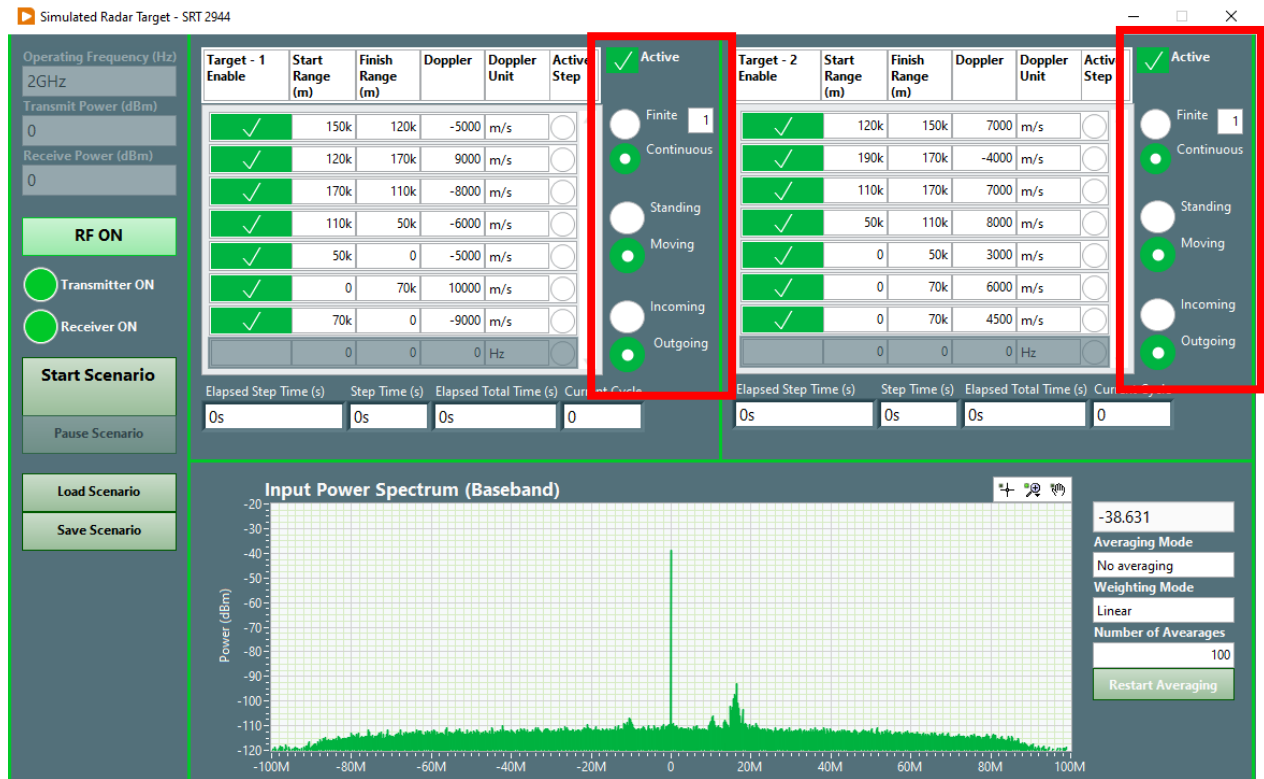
Simulated Radar Target - SRT 2944

Operating Frequency (Hz)
2GHz
Transmit Power (dBm)
0
Receive Power (dBm)
0

RF ON
Transmitter ON
Receiver ON

Start Scenario
Pause Scenario

Load Scenario
Save Scenario

| Target - 1 Enable | Start Range (m) | Finish Range (m) | Doppler | Doppler Unit | Active Step |
|---|---|---|---|---|---|
| ✓ | 150k | 120k | -5000 | m/s | |
| ✓ | 120k | 170k | 9000 | m/s | |
| ✓ | 170k | 110k | -8000 | m/s | |
| ✓ | 110k | 50k | -6000 | m/s | |
| ✓ | 50k | 0 | -5000 | m/s | |
| ✓ | 0 | 70k | 10000 | m/s | |
| ✓ | 70k | 0 | -9000 | m/s | |
| | 0 | 0 | 0 | Hz | |

Active
Finite 1
Continuous
Standing
Moving
Incoming
Outgoing

Elapsed Step Time (s) 0s
Step Time (s) 0s
Elapsed Total Time (s) 0s
Current Cycle 0

| Target - 2 Enable | Start Range (m) | Finish Range (m) | Doppler | Doppler Unit | Active Step |
|---|---|---|---|---|---|
| ✓ | 120k | 150k | 7000 | m/s | |
| ✓ | 190k | 170k | -4000 | m/s | |
| ✓ | 110k | 170k | 7000 | m/s | |
| ✓ | 50k | 110k | 8000 | m/s | |
| ✓ | 0 | 50k | 3000 | m/s | |
| ✓ | 0 | 70k | 6000 | m/s | |
| ✓ | 0 | 70k | 4500 | m/s | |
| | 0 | 0 | 0 | Hz | |

Active
Finite 1
Continuous
Standing
Moving
Incoming
Outgoing

Elapsed Step Time (s) 0s
Step Time (s) 0s
Elapsed Total Time (s) 0s
Current Cycle 0

Input Power Spectrum (Baseband)
Power (dBm)
-20 -30 -40 -50 -60 -70 -80 -90 -100 -110 -120
-100M -80M -60M -40M -20M 0 20M 40M 60M 80M 100M

-38.631
Averaging Mode
No averaging
Weighting Mode
Linear
Number of Avearages
100
Restart Averaging